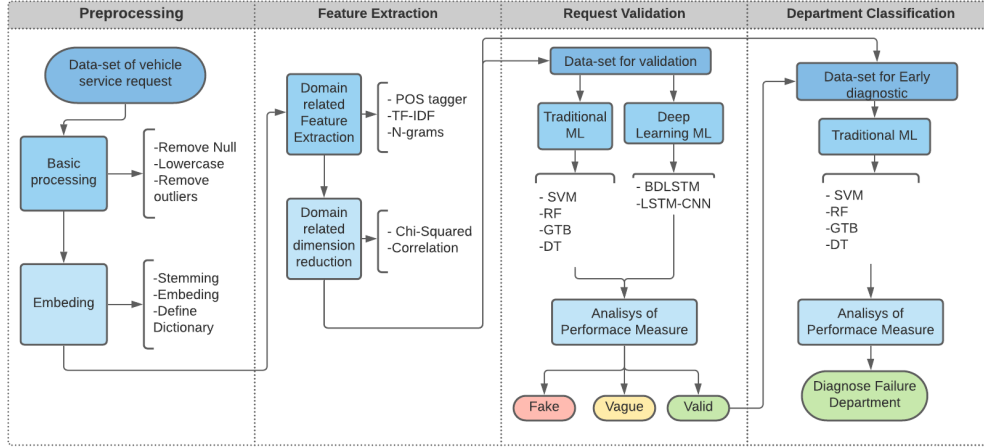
Preprocessing

Data-set of vehicle service request

Basic processing

-Remove Null
-Lowercase
-Remove outliers

Embeding

-Stemming
-Embeding
-Define Dictionary

Feature Extraction

Domain related Feature Extraction

- POS tagger
-TF-IDF
-N-grams

Domain related dimension reduction

- Chi-Squared
-Correlation

Request Validation

Data-set for validation

Traditional ML

Deep Learning ML

- SVM
-RF
-GTB
-DT

- BDLSTM
-LSTM-CNN

Analisys of Performace Measure

Fake

Vague

Valid

Department Classification

Data-set for Early diagnostic

Traditional ML

- SVM
-RF
-GTB
-DT

Analisys of Performace Measure

Diagnose Failure Department